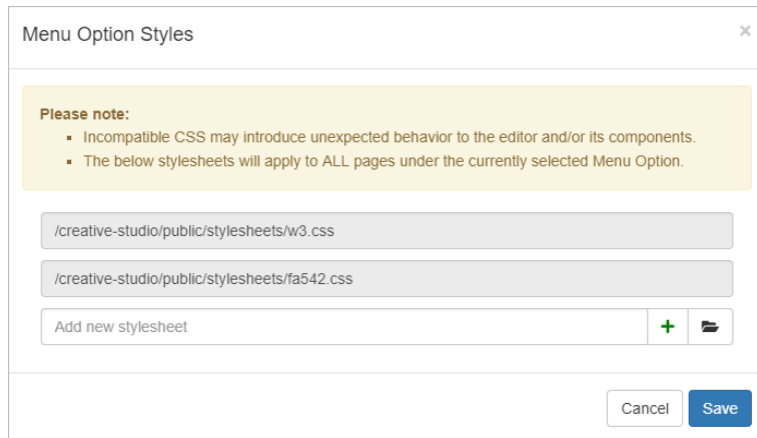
Menu Option Styles

×

Please note:

- Incompatible CSS may introduce unexpected behavior to the editor and/or its components.
- The below stylesheets will apply to ALL pages under the currently selected Menu Option.

/creative-studio/public/stylesheets/w3.css

/creative-studio/public/stylesheets/fa542.css

Add new stylesheet

+

Cancel

Save